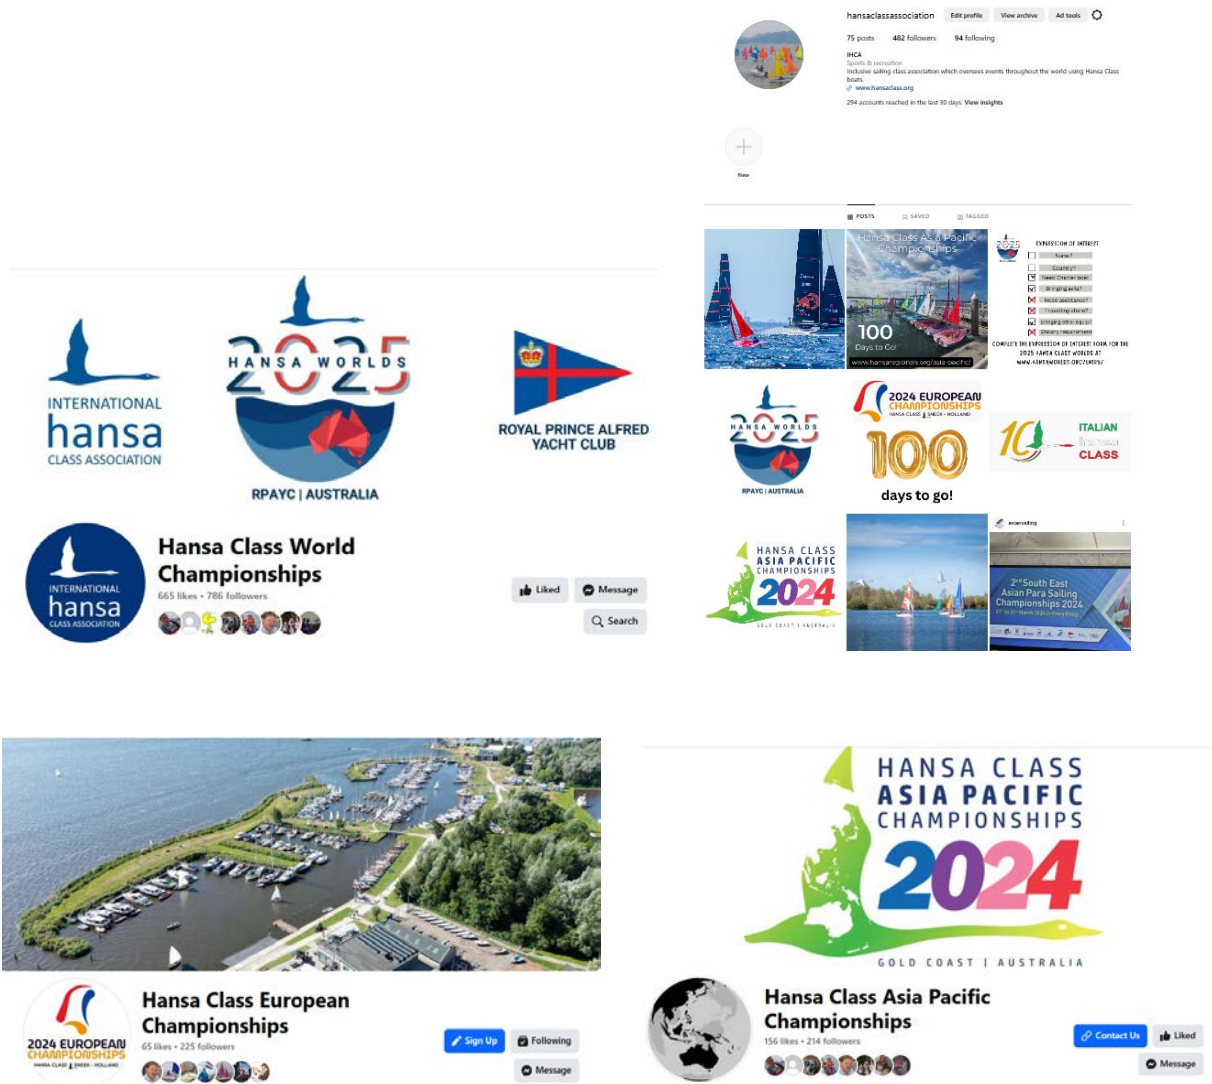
hansaclassassociation Edit profile View archive Ad tools

75 posts 482 followers 94 following

IHCA
Sports & recreation
Inclusive sailing class association which oversees events throughout the world using Hansa Class boats.
www.hansaclass.org

294 accounts reached in the last 30 days. View insights

New

POSTS SAVED TAGGED

Hansa Class Asia Pacific Championships
100
Days to Go!
www.hansaregionals.org/asia-pacific

EXPRESSION OF INTEREST
Name?
Country?
Need Charter boat
Bringing sails?
Need assistance?
Travelling alone?
Bringing own equip
Dietary requirements
COMPLETE THE EXPRESSION OF INTEREST FORM FOR THE 2025 HANSA CLASS WORLDS AT WWW.HANSAWORLDS.ORG/EXPRESS

HANSA WORLDS 2025
RPAYC | AUSTRALIA

2024 EUROPEAN CHAMPIONSHIPS
HANSA CLASS SNEEK - HOLLAND
100
days to go!

10 ITALIAN hansa CLASS

HANSA CLASS ASIA PACIFIC CHAMPIONSHIPS 2024
GOLD COAST | AUSTRALIA

asiansailing
2nd South East Asian Para Sailing Championships 2024

INTERNATIONAL hansa CLASS ASSOCIATION

HANSA WORLDS 2025
RPAYC | AUSTRALIA

ROYAL PRINCE ALFRED YACHT CLUB

INTERNATIONAL hansa CLASS ASSOCIATION
Hansa Class World Championships
665 likes • 786 followers
Liked Message Search

2024 EUROPEAN CHAMPIONSHIPS
HANSA CLASS SNEEK - HOLLAND
Hansa Class European Championships
65 likes • 225 followers
Sign Up Following Message

HANSA CLASS ASIA PACIFIC CHAMPIONSHIPS 2024
GOLD COAST | AUSTRALIA
Hansa Class Asia Pacific Championships
156 likes • 214 followers
Contact Us Liked Message